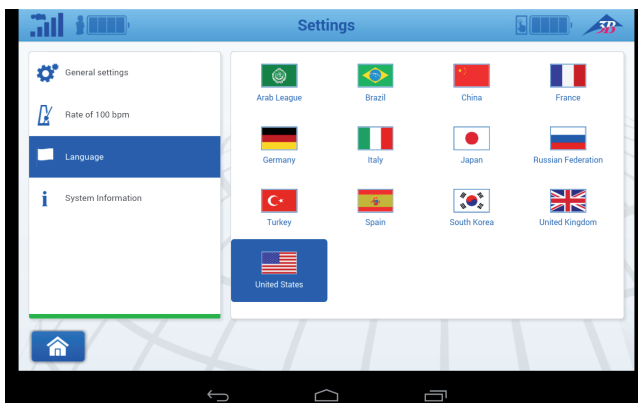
Settings

General settings

Rate of 100 bpm

Language

System Information

Arab League
Brazil
China
France

Germany
Italy
Japan
Russian Federation

Turkey
Spain
South Korea
United Kingdom

United States